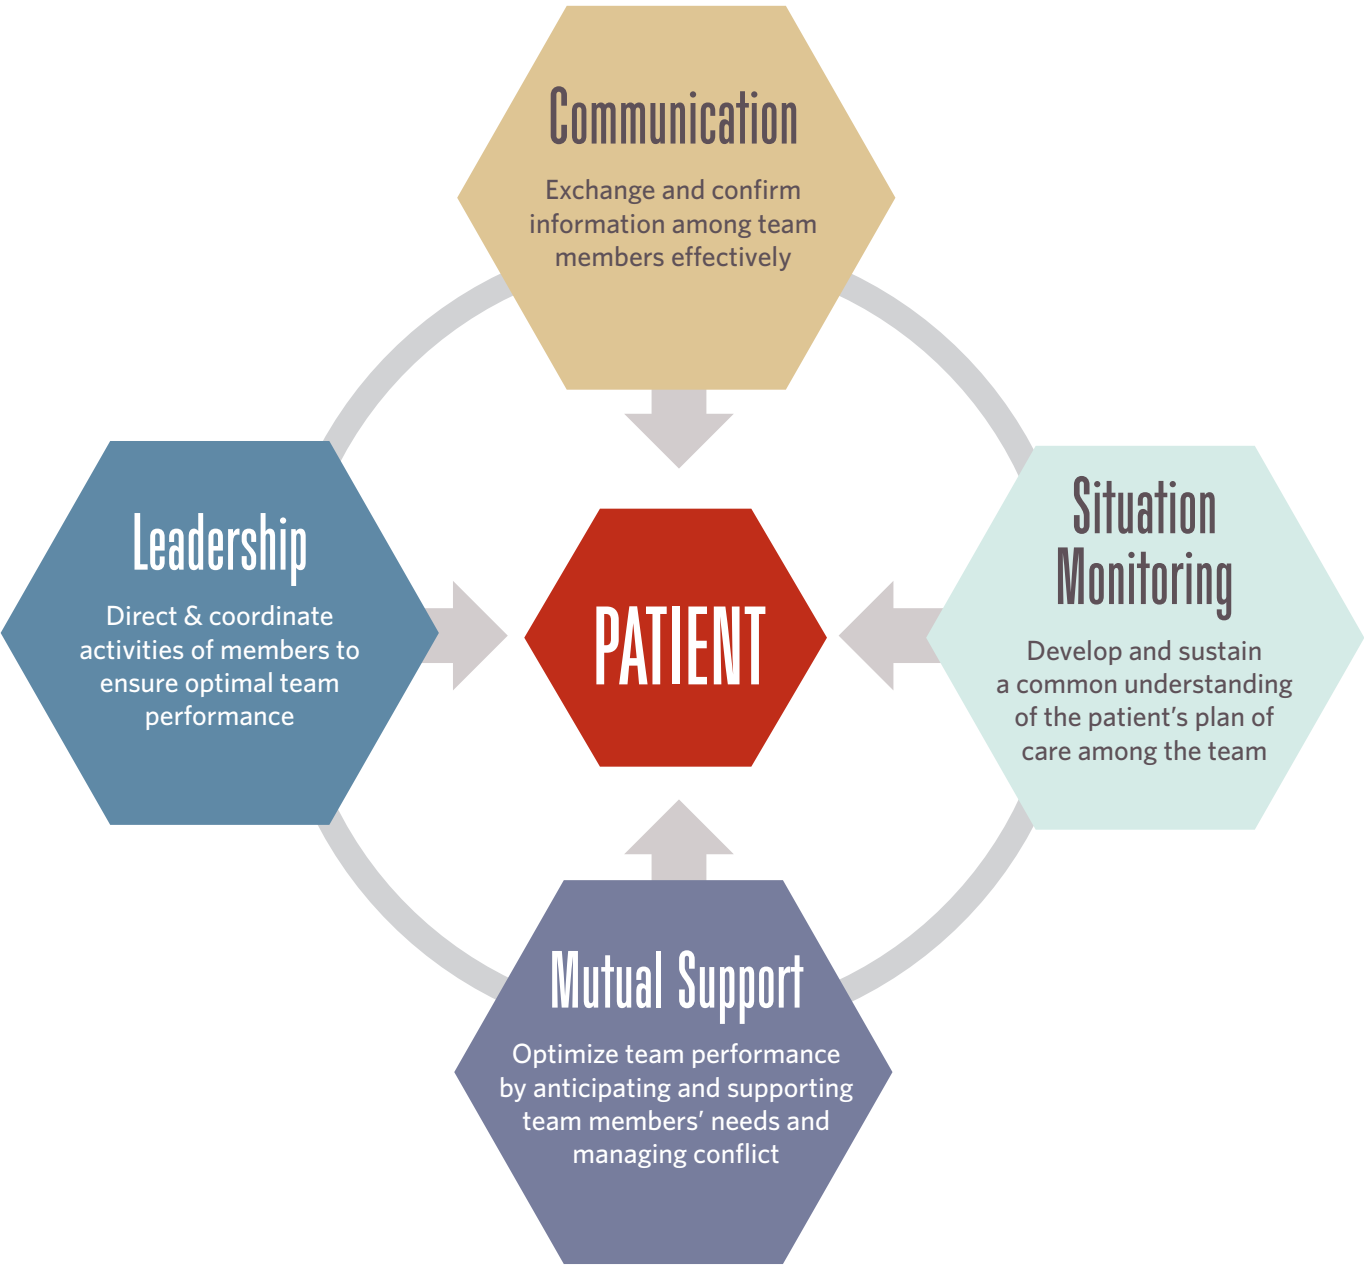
Communication

Exchange and confirm information among team members effectively

Leadership

Direct & coordinate activities of members to ensure optimal team performance

PATIENT

Situation Monitoring

Develop and sustain a common understanding of the patient's plan of care among the team

Mutual Support

Optimize team performance by anticipating and supporting team members' needs and managing conflict